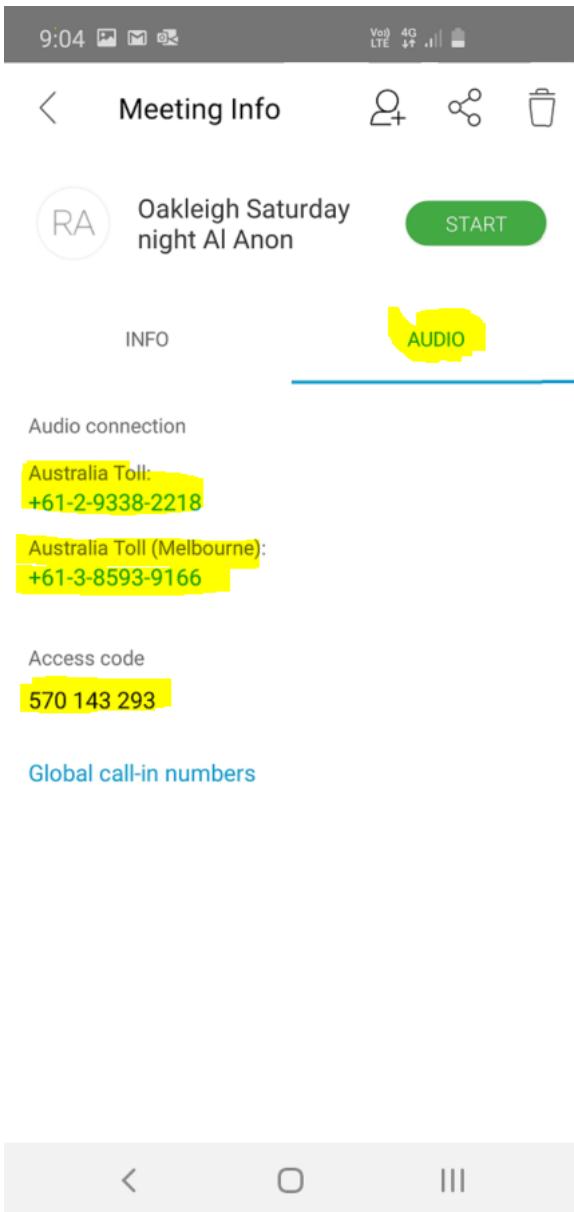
9:04

Vo) LTE 4G

Meeting Info

RA

Oakleigh Saturday night Al Anon

START

INFO

AUDIO

Audio connection

Australia Toll:
+61-2-9338-2218

Australia Toll (Melbourne):
+61-3-8593-9166

Access code
570 143 293

Global call-in numbers